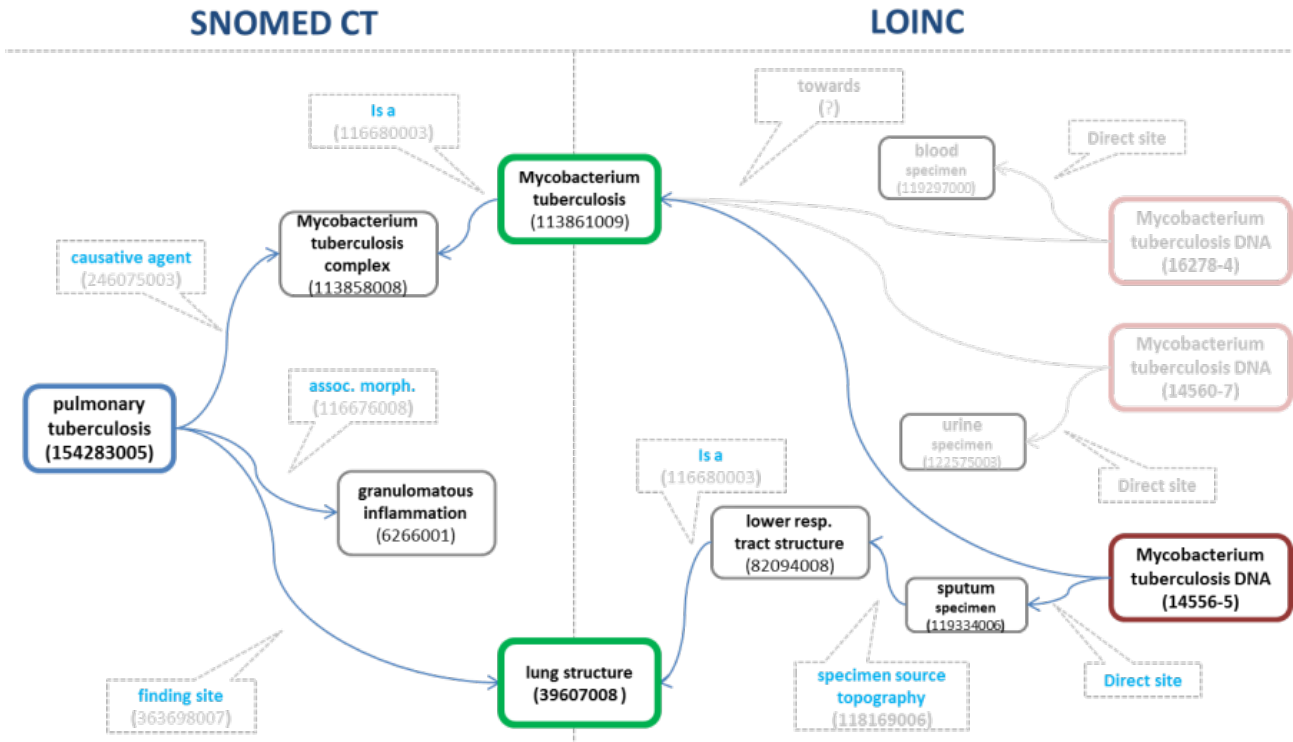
SNOMED CT

LOINC

Is a
(116680003)

towards
(?)

Direct site

blood
specimen
(119297000)

Mycobacterium tuberculosis
(113861009)

Mycobacterium tuberculosis complex
(113858008)

causative agent
(246075003)

Mycobacterium tuberculosis DNA
(16278-4)

Mycobacterium tuberculosis DNA
(14560-7)

assoc. morph.
(116676008)

pulmonary tuberculosis
(154283005)

urine
specimen
(122575003)

Direct site

Is a
(116680003)

granulomatous inflammation
(6266001)

lower resp. tract structure
(82094008)

Mycobacterium tuberculosis DNA
(14556-5)

sputum
specimen
(119334006)

lung structure
(39607008 )

specimen source topography
(118169006)

Direct site

finding site
(363698007)